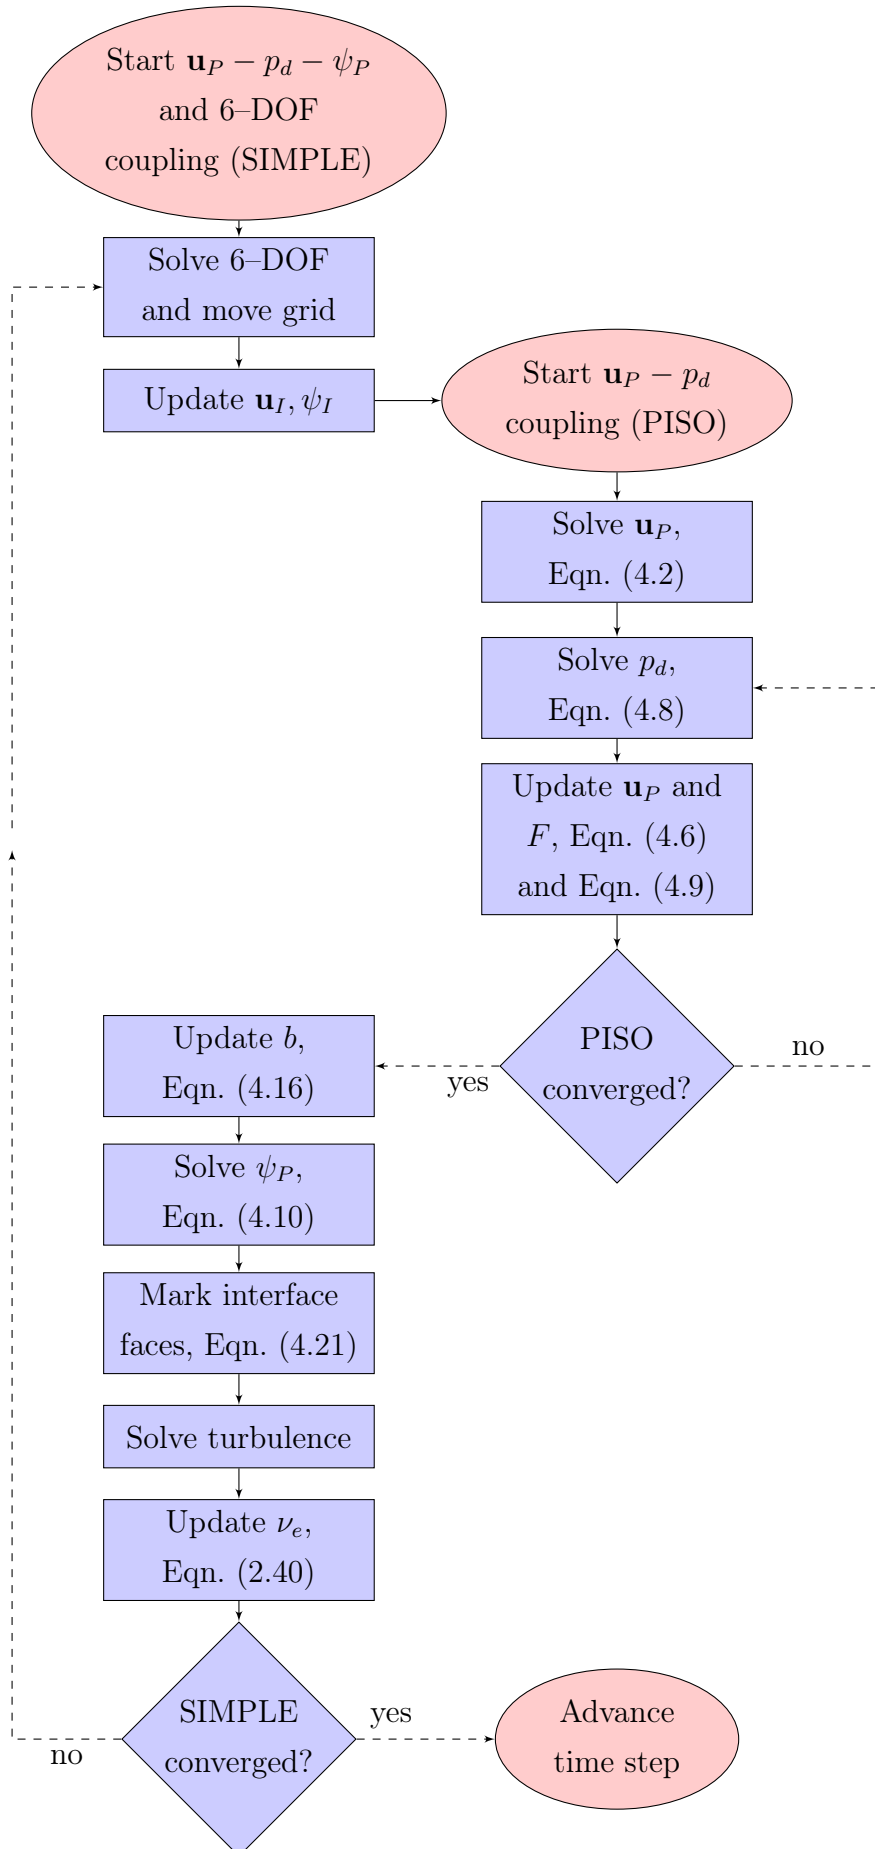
Start $\mathbf{u}_P - p_d - \psi_P$ and 6–DOF coupling (SIMPLE)

Solve 6–DOF and move grid

Update $\mathbf{u}_I, \psi_I$

Start $\mathbf{u}_P - p_d$ coupling (PISO)

Solve $\mathbf{u}_P$, Eqn. (4.2)

Solve $p_d$, Eqn. (4.8)

Update $\mathbf{u}_P$ and $F$, Eqn. (4.6) and Eqn. (4.9)

PISO converged?

no

yes

Update $b$, Eqn. (4.16)

Solve $\psi_P$, Eqn. (4.10)

Mark interface faces, Eqn. (4.21)

Solve turbulence

Update $\nu_e$, Eqn. (2.40)

SIMPLE converged?

yes

no

Advance time step